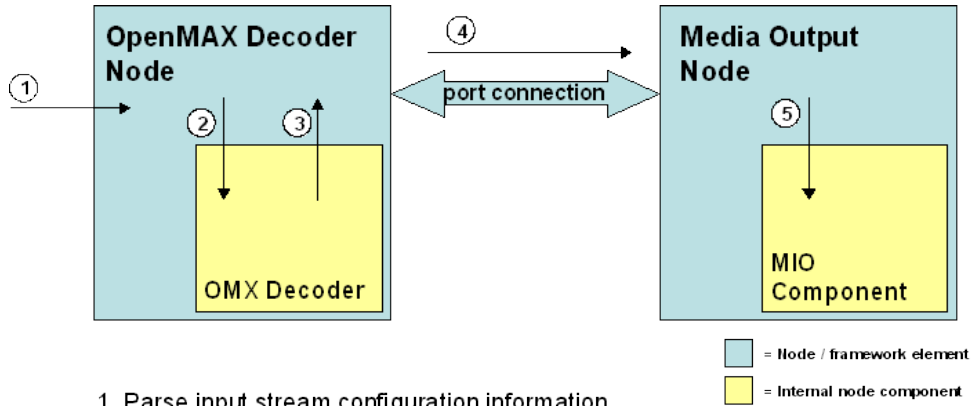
OpenMAX Decoder Node

1

2

3

OMX Decoder

4

port connection

Media Output Node

5

MIO Component

= Node / framework element

= Internal node component

1. Parse input stream configuration information